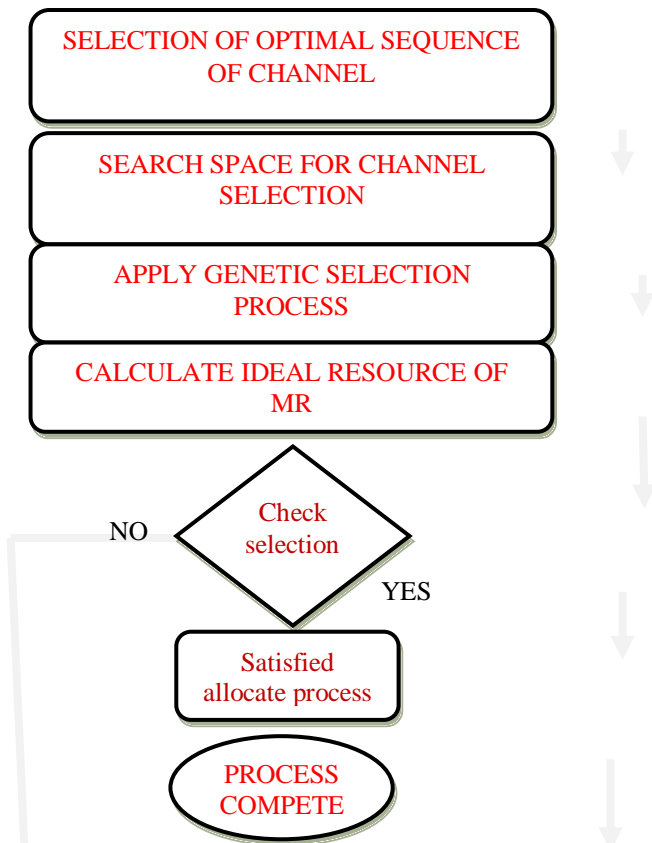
SELECTION OF OPTIMAL SEQUENCE OF CHANNEL

SEARCH SPACE FOR CHANNEL SELECTION

APPLY GENETIC SELECTION PROCESS

CALCULATE IDEAL RESOURCE OF MR

NO

Check selection

YES

Satisfied allocate process

PROCESS COMPETE